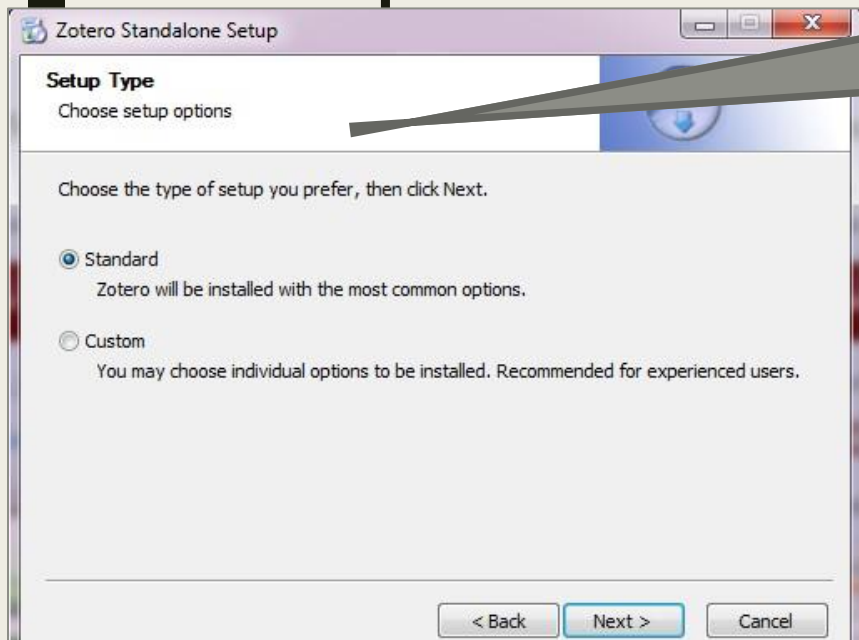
Zotero Standalone Setup

Setup Type
Choose setup options

Choose the type of setup you prefer, then click Next.

Standard
Zotero will be installed with the most common options.

Custom
You may choose individual options to be installed. Recommended for experienced users.

< Back | Next > | Cancel